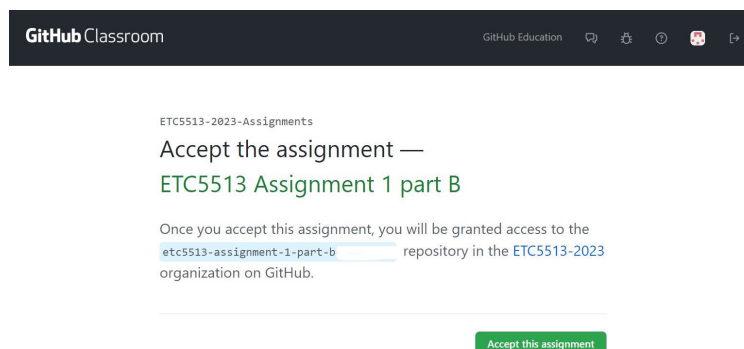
GitHub Classroom

GitHub Education

ETC5513-2023-Assignments

Accept the assignment —

ETC5513 Assignment 1 part B

Once you accept this assignment, you will be granted access to the etc5513-assignment-1-part-b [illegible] repository in the ETC5513-2023 organization on GitHub.

Accept this assignment